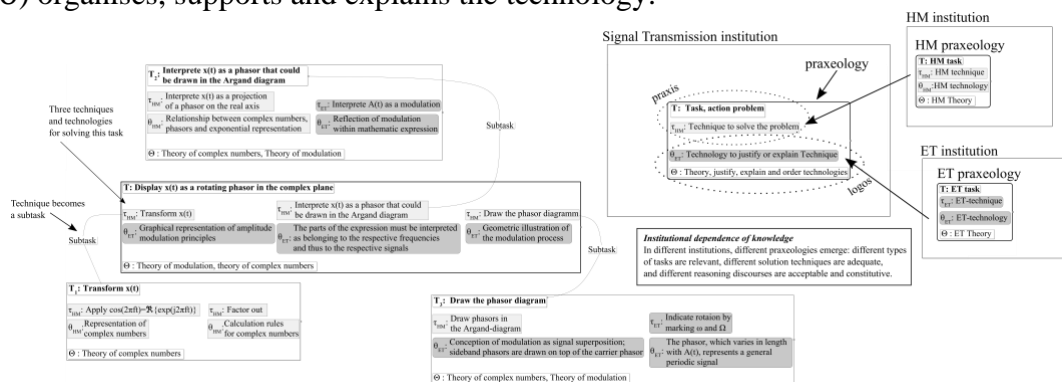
Θ) organises, supports and explains the technology.

HM institution

HM praxeology

T: HM task
$\tau_{HM}$: HM technique
$\theta_{HM}$: HM technology
Θ : HM Theory

Signal Transmission institution

praxeology

praxis

T: Task, action problem
$\tau_{HM}$: Technique to solve the problem
$\theta_{ET}$: Technology to justify or explain Technique
Θ : Theory, justify, explain and order technologies

logos

ET institution

ET praxeology

T: ET task
$\tau_{ET}$: ET-technique
$\theta_{ET}$: ET-technology
Θ : ET Theory

$T_2$: Interprete x(t) as a phasor that could be drawn in the Argand diagram
$\tau_{HM}$: Interprete x(t) as a projection of a phasor on the real axis
$\theta_{HM}$: Relationship between complex numbers, phasors and exponential representation
$\tau_{ET}$: Interprete A(t) as a modulation
$\theta_{ET}$: Reflection of modulation within mathematic expression
Θ : Theory of complex numbers, Theory of modulation

Three techniques and technologies for solving this task

Subtask

Technique becomes a subtask

Subtask

T: Display x(t) as a rotating phasor in the complex plane
$\tau_{HM}$: Transform x(t)
$\tau_{HM}$: Interprete x(t) as a phasor that could be drawn in the Argand diagram
$\tau_{HM}$: Draw the phasor diagramm
$\theta_{ET}$: Graphical representation of amplitude modulation principles
$\theta_{ET}$: The parts of the expression must be interpreted as belonging to the respective frequencies and thus to the respective signals
$\theta_{ET}$: Geometric illustration of the modulation process
Θ : Theory of modulation, theory of complex numbers

Subtask

Institutional dependence of knowledge
In different institutions, different praxeologies emerge: different types of tasks are relevant, different solution techniques are adequate, and different reasoning discourses are acceptable and constitutive.

$T_1$: Transform x(t)
$\tau_{HM}$: Apply cos(2πft)=ℜ{exp(j2πft)}
$\tau_{HM}$: Factor out
$\theta_{HM}$: Representation of complex numbers
$\theta_{HM}$: Calculation rules for complex numbers
Θ : Theory of complex numbers

$T_3$: Draw the phasor diagram
$\tau_{HM}$: Draw phasors in the Argand-diagram
$\tau_{ET}$: Indicate rotaion by marking ω and Ω
$\theta_{ET}$: Conception of modulation as signal superposition; sideband phasors are drawn on top of the carrier phasor
$\theta_{ET}$: The phasor, which varies in length with A(t), represents a general periodic signal
Θ : Theory of complex numbers, Theory of modulation